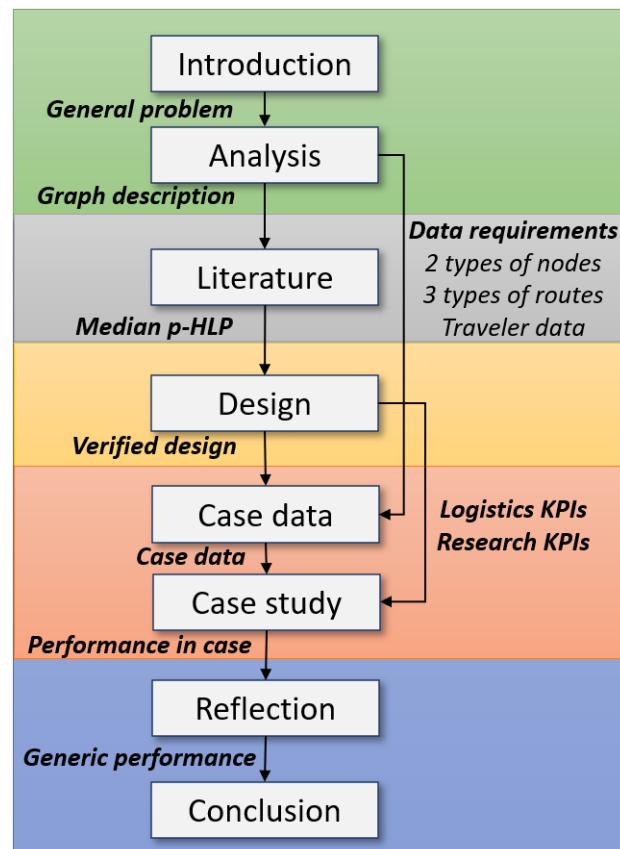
Introduction

General problem

Analysis

Graph description

Data requirements
2 types of nodes
3 types of routes
Traveler data

Literature

Median p-HLP

Design

Verified design

Case data

Logistics KPIs
Research KPIs

Case data

Case study

Performance in case

Reflection

Generic performance

Conclusion